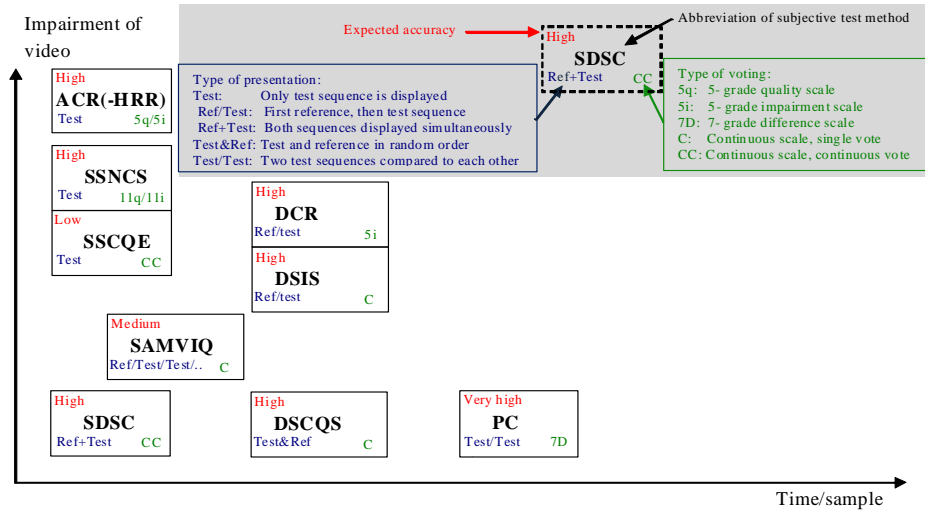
Impairment of video

Expected accuracy

High
SDSC
Ref+Test CC

Abbreviation of subjective test method

Type of presentation:
Test: Only test sequence is displayed
Ref/Test: First reference, then test sequence
Ref+Test: Both sequences displayed simultaneously
Test&Ref: Test and reference in random order
Test/Test: Two test sequences compared to each other

Type of voting:
5q: 5- grade quality scale
5i: 5- grade impairment scale
7D: 7- grade difference scale
C: Continuous scale, single vote
CC: Continuous scale, continuous vote

High
ACR(-HRR)
Test 5q/5i

High
SSNCS
Test 11q/11i

Low
SSCQE
Test CC

High
DCR
Ref/test 5i

High
DSIS
Ref/test C

Medium
SAMVIQ
Ref/Test/Test/.. C

High
SDSC
Ref+Test CC

High
DSCQS
Test&Ref C

Very high
PC
Test/Test 7D

Time/sample